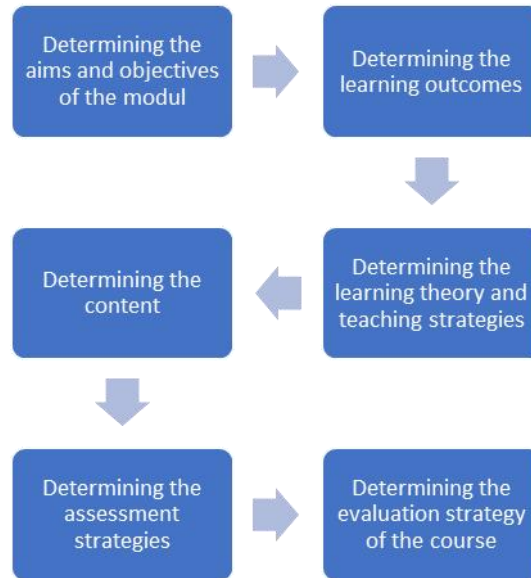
Determining the aims and objectives of the modul

Determining the learning outcomes

Determining the learning theory and teaching strategies

Determining the content

Determining the assessment strategies

Determining the evaluation strategy of the course